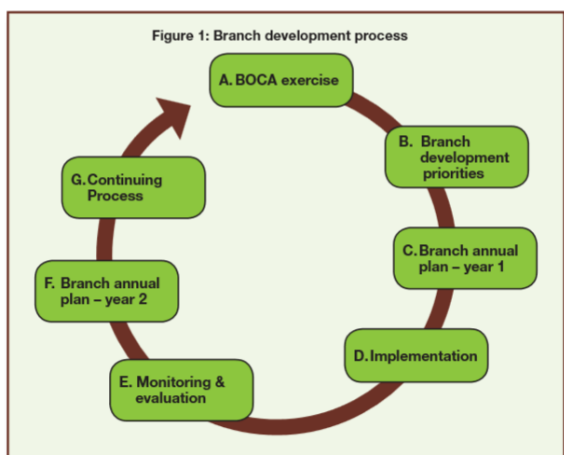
Figure 1: Branch development process

A. BOCA exercise

B. Branch development priorities

C. Branch annual plan – year 1

D. Implementation

E. Monitoring & evaluation

F. Branch annual plan – year 2

G. Continuing Process